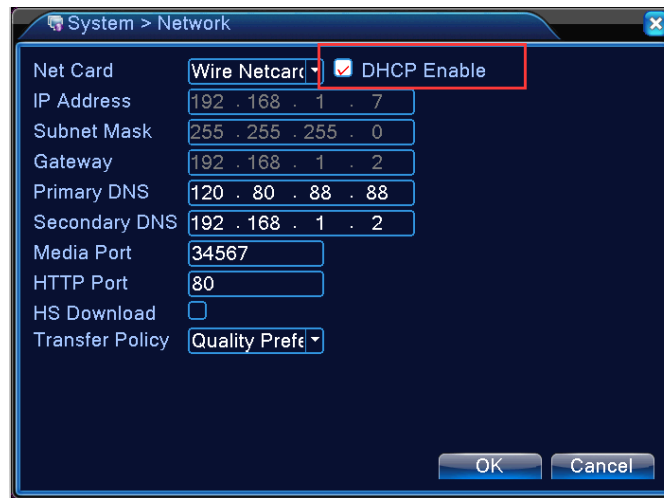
System > Network

Net Card Wire Netcard DHCP Enable
IP Address 192 . 168 . 1 . 7
Subnet Mask 255 . 255 . 255 . 0
Gateway 192 . 168 . 1 . 2
Primary DNS 120 . 80 . 88 . 88
Secondary DNS 192 . 168 . 1 . 2
Media Port 34567
HTTP Port 80
HS Download
Transfer Policy Quality Prefe

OK Cancel